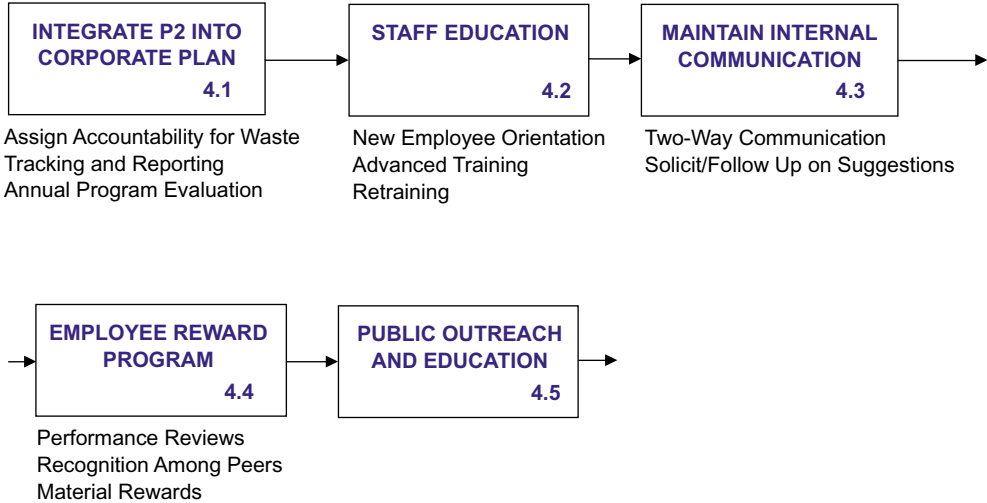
INTEGRATE P2 INTO CORPORATE PLAN
4.1

Assign Accountability for Waste
Tracking and Reporting
Annual Program Evaluation

STAFF EDUCATION
4.2

New Employee Orientation
Advanced Training
Retraining

MAINTAIN INTERNAL COMMUNICATION
4.3

Two-Way Communication
Solicit/Follow Up on Suggestions

EMPLOYEE REWARD PROGRAM
4.4

Performance Reviews
Recognition Among Peers
Material Rewards

PUBLIC OUTREACH AND EDUCATION
4.5